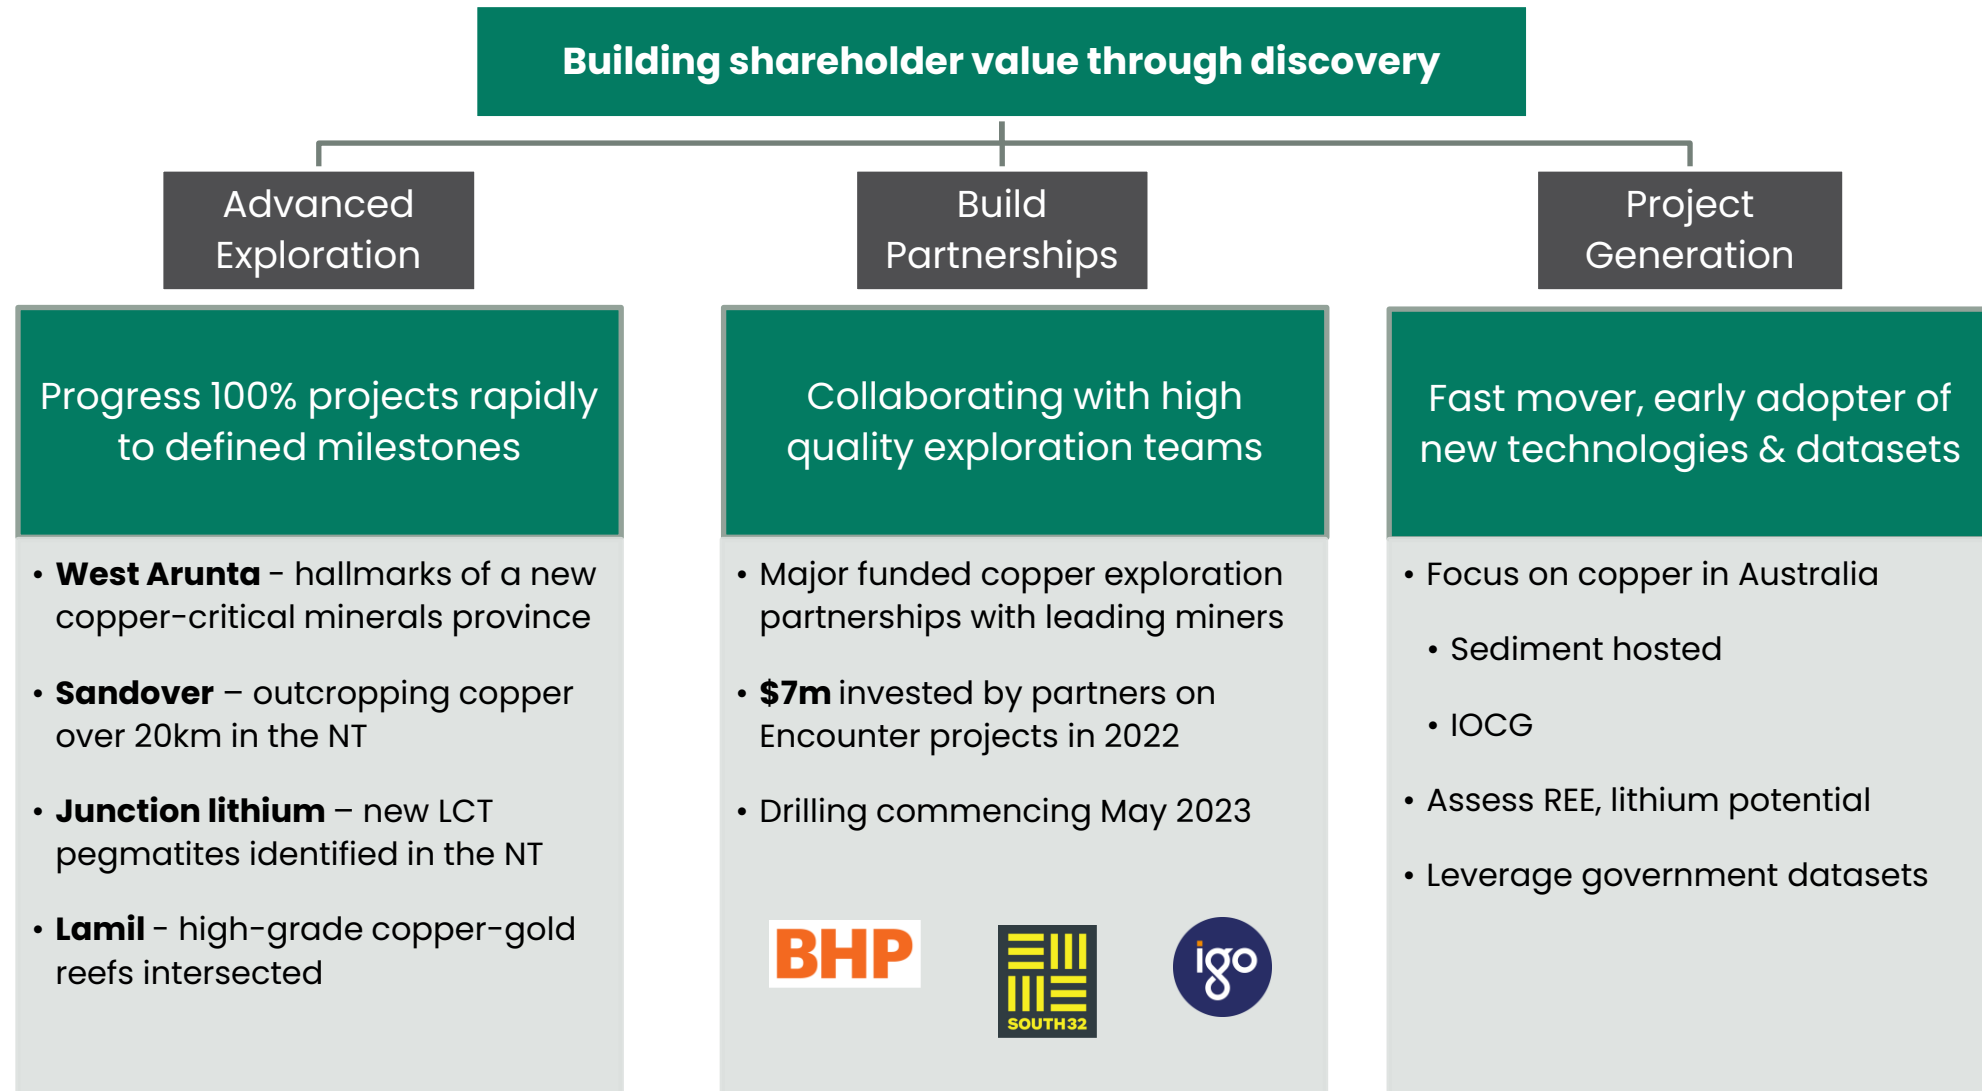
Building shareholder value through discovery

Advanced Exploration

Progress 100% projects rapidly to defined milestones

• **West Arunta** - hallmarks of a new copper-critical minerals province

• **Sandover** – outcropping copper over 20km in the NT

• **Junction lithium** – new LCT pegmatites identified in the NT

• **Lamil** - high-grade copper-gold reefs intersected

Build Partnerships

Collaborating with high quality exploration teams

• Major funded copper exploration partnerships with leading miners

• **$7m** invested by partners on Encounter projects in 2022

• Drilling commencing May 2023

BHP

SOUTH32

igo

Project Generation

Fast mover, early adopter of new technologies & datasets

• Focus on copper in Australia

• Sediment hosted

• IOCG

• Assess REE, lithium potential

• Leverage government datasets